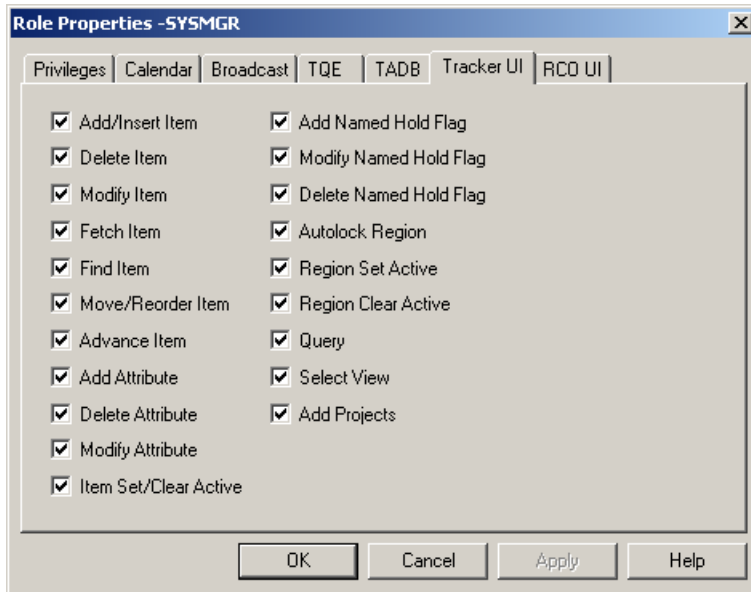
Role Properties -SYSMGR

Privileges | Calendar | Broadcast | TQE | TADB | Tracker UI | RCO UI

☑ Add/Insert Item
☑ Delete Item
☑ Modify Item
☑ Fetch Item
☑ Find Item
☑ Move/Reorder Item
☑ Advance Item
☑ Add Attribute
☑ Delete Attribute
☑ Modify Attribute
☑ Item Set/Clear Active

☑ Add Named Hold Flag
☑ Modify Named Hold Flag
☑ Delete Named Hold Flag
☑ Autolock Region
☑ Region Set Active
☑ Region Clear Active
☑ Query
☑ Select View
☑ Add Projects

OK | Cancel | Apply | Help